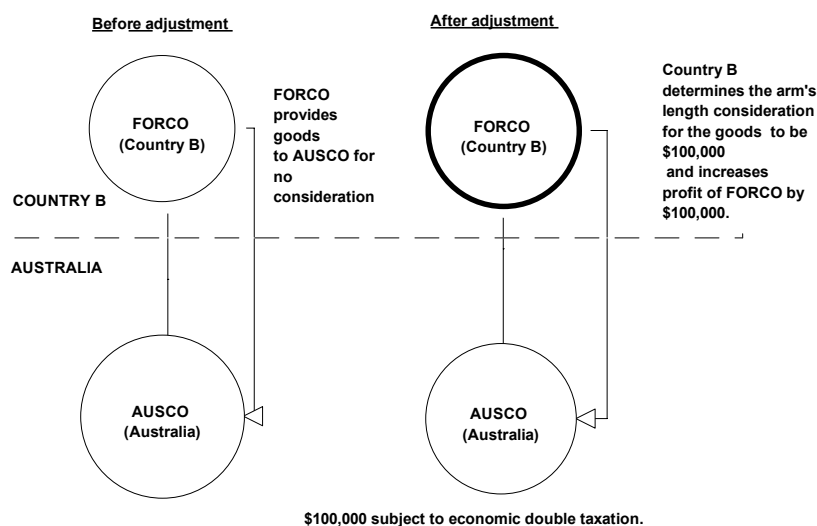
Before adjustment

After adjustment

FORCO (Country B)

FORCO provides goods to AUSCO for no consideration

FORCO (Country B)

Country B determines the arm's length consideration for the goods to be $100,000 and increases profit of FORCO by $100,000.

COUNTRY B

AUSTRALIA

AUSCO (Australia)

AUSCO (Australia)

$100,000 subject to economic double taxation.